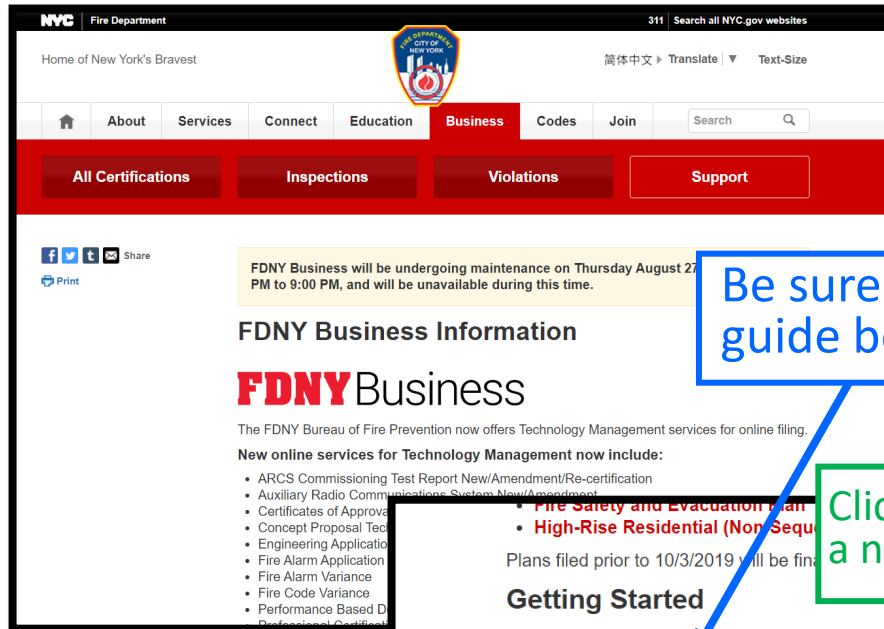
NYC Fire Department

311 Search all NYC.gov websites

Home of New York's Bravest

FIRE DEPARTMENT CITY OF NEW YORK

简体中文 ▸ Translate ▼ Text-Size

About Services Connect Education Business Codes Join Search

All Certifications Inspections Violations Support

Share

Print

FDNY Business will be undergoing maintenance on Thursday August 27 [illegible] PM to 9:00 PM, and will be unavailable during this time.

FDNY Business Information

FDNY Business

The FDNY Bureau of Fire Prevention now offers Technology Management services for online filing.

New online services for Technology Management now include:

- ARCS Commissioning Test Report New/Amendment/Re-certification
- Auxiliary Radio Communications System New/Amendment
- Certificates of Approva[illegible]
- Concept Proposal Tec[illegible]
- Engineering Applicatio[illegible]
- Fire Alarm Application
- Fire Alarm Variance
- Fire Code Variance
- Performance Based D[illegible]
- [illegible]

Be sure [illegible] guide b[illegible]

Clic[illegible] a n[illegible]

- Fire Safety and Evacuation Plan
- High-Rise Residential (Non Sequ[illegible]

Plans filed prior to 10/3/2019 will be fina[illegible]

Getting Started